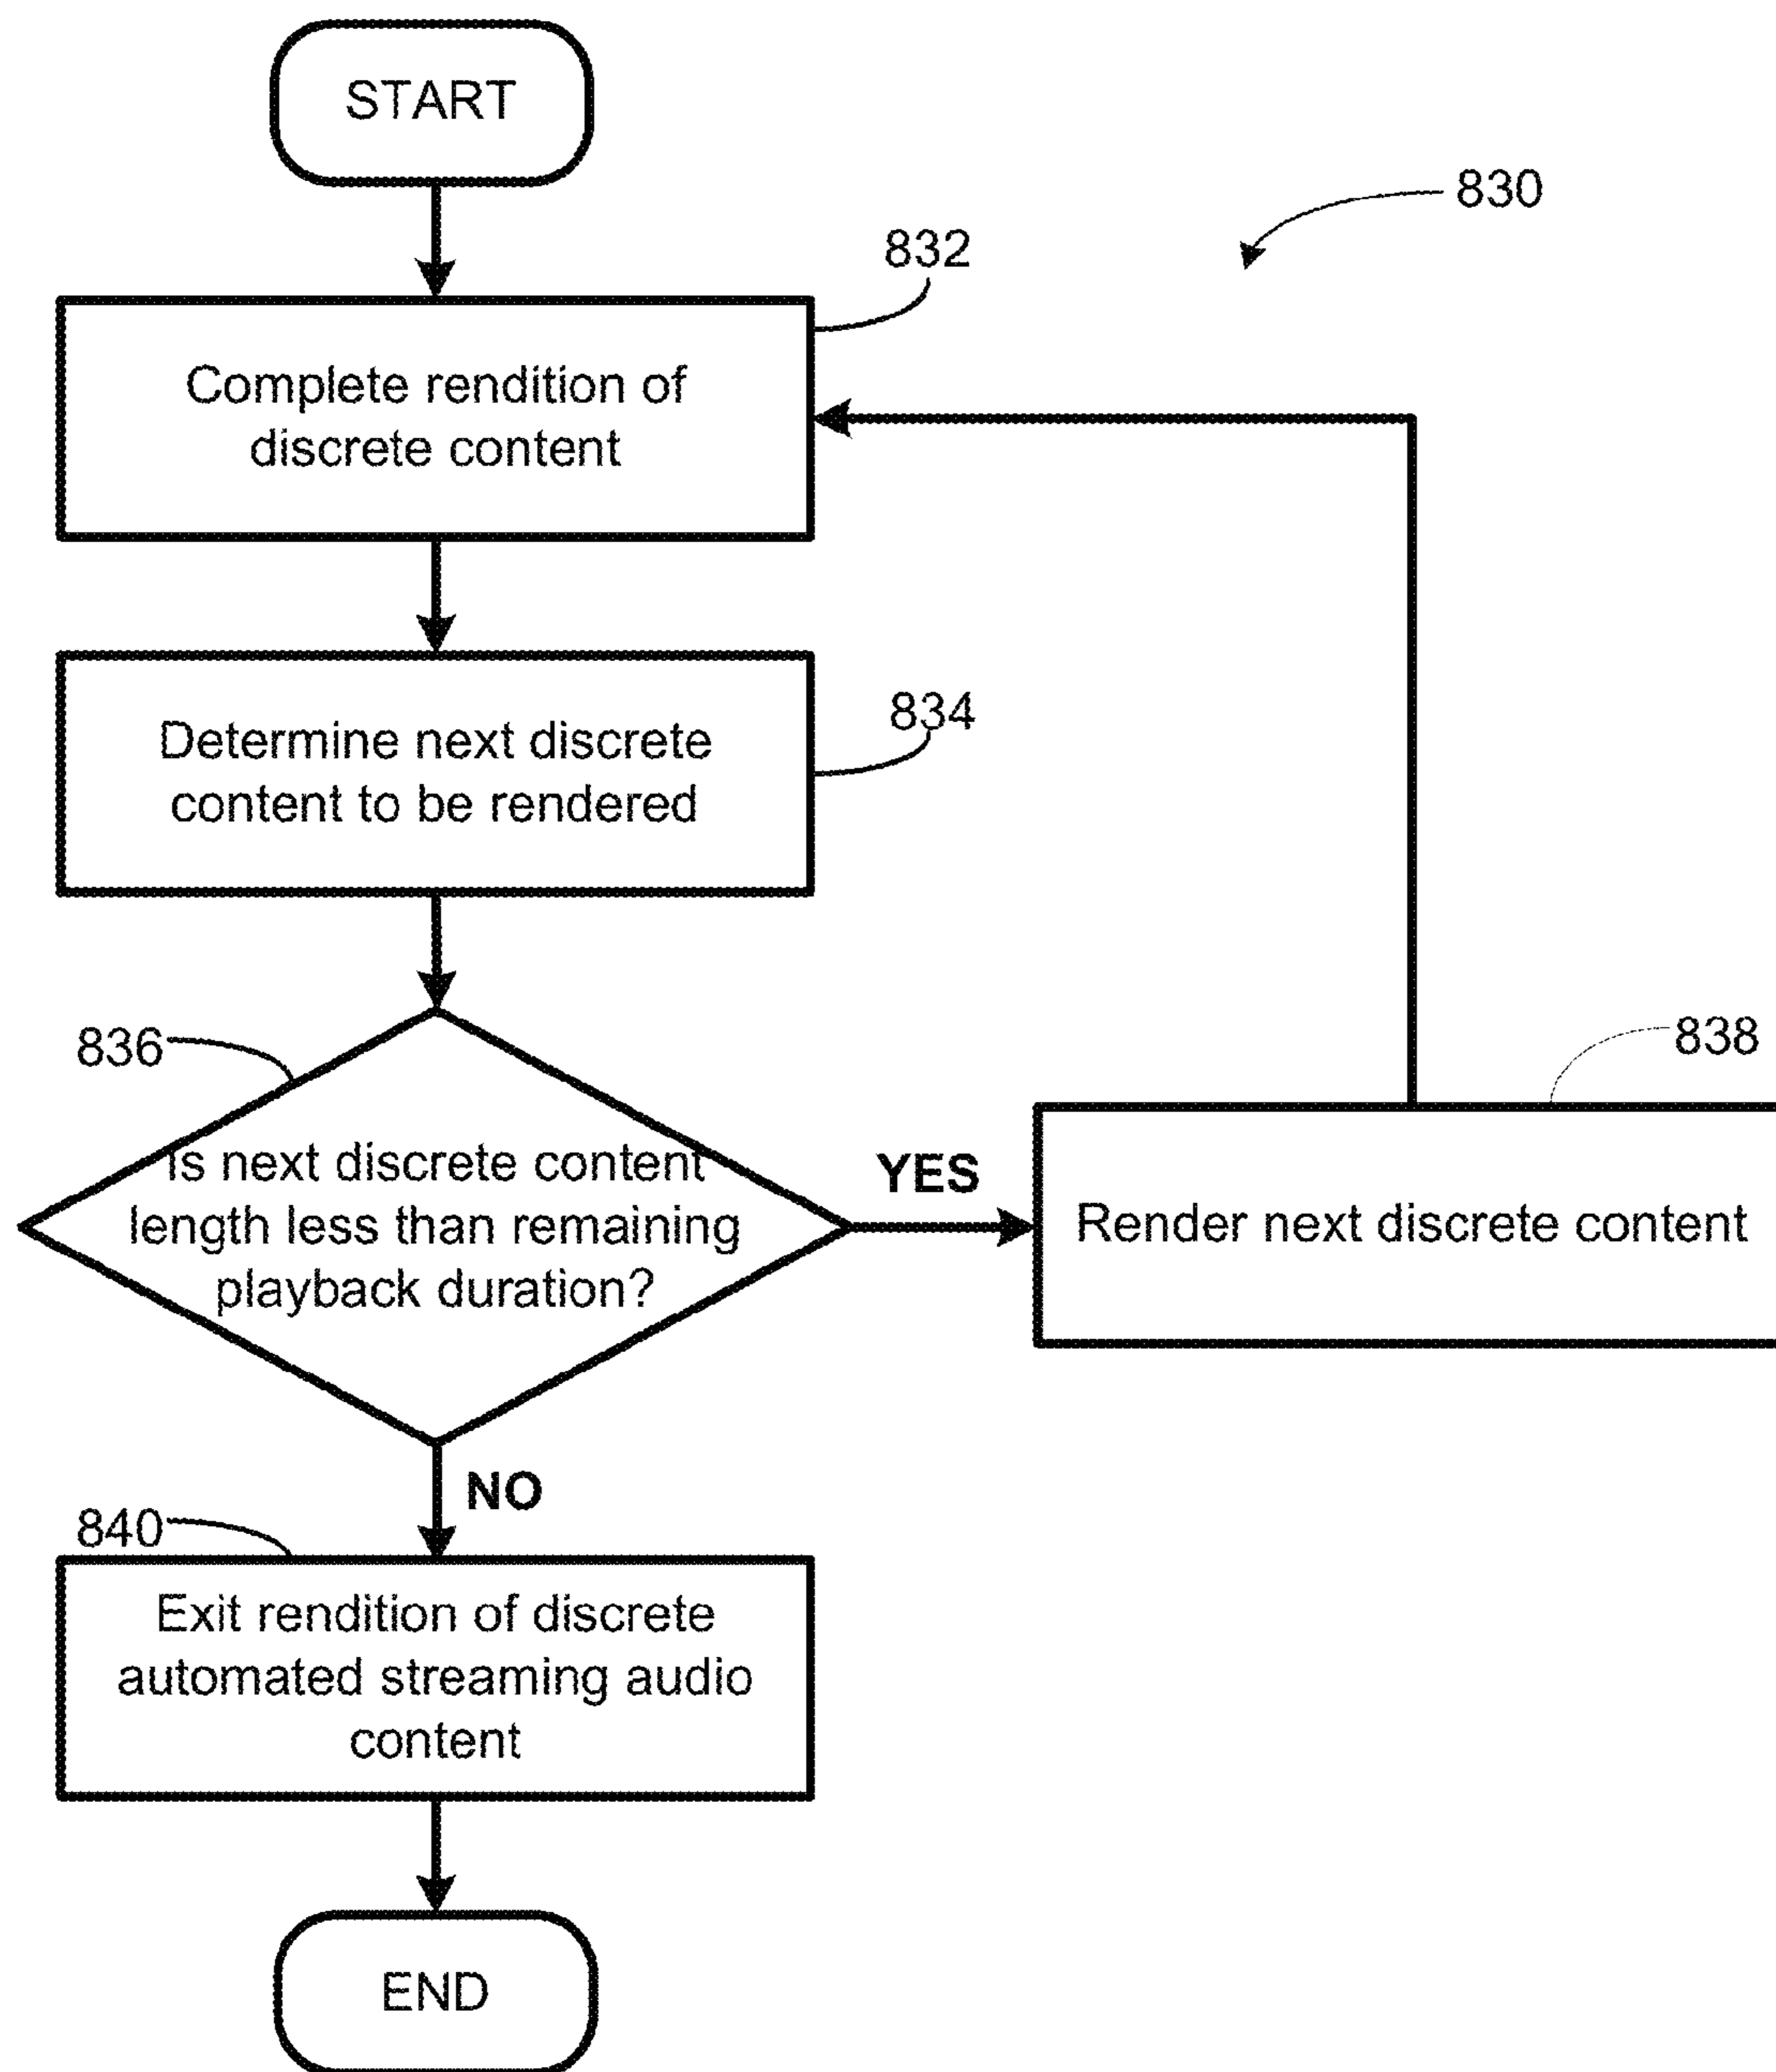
START

830

832

Complete rendition of discrete content

834

Determine next discrete content to be rendered

836

Is next discrete content length less than remaining playback duration?

YES

838

Render next discrete content

NO

840

Exit rendition of discrete automated streaming audio content

END